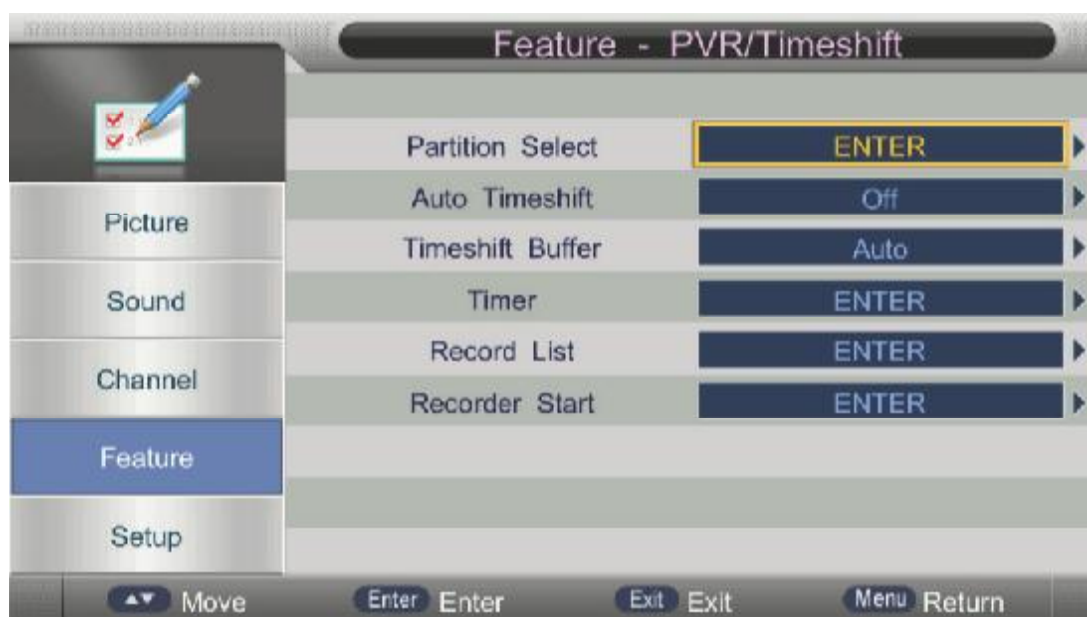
Feature - PVR/Timeshift

Picture
Sound
Channel
Feature
Setup

| | |
|---|---|
| Partition Select | ENTER |
| Auto Timeshift | Off |
| Timeshift Buffer | Auto |
| Timer | ENTER |
| Record List | ENTER |
| Recorder Start | ENTER |

▲▼ Move Enter Enter Exit Exit Menu Return